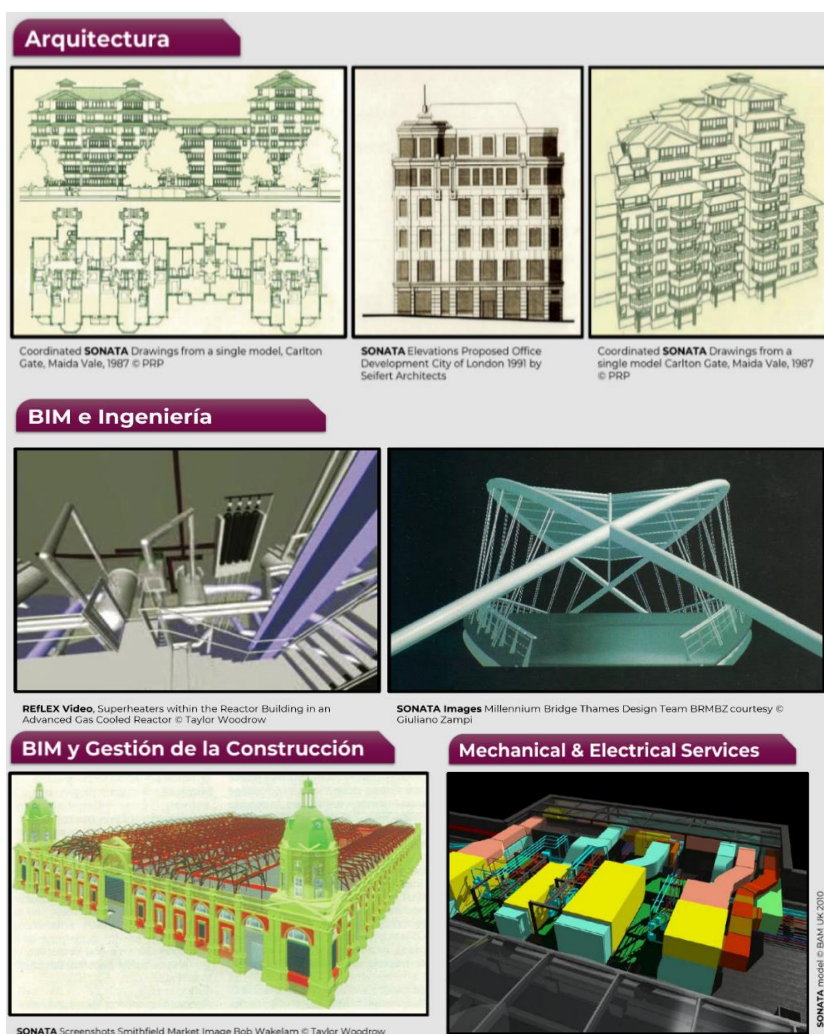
Arquitectura

Coordinated **SONATA** Drawings from a single model, Carlton Gate, Maida Vale, 1987 © PRP

**SONATA** Elevations Proposed Office Development City of London 1991 by Seifert Architects

Coordinated **SONATA** Drawings from a single model Carlton Gate, Maida Vale, 1987 © PRP

BIM e Ingeniería

**REfLEX Video**, Superheaters within the Reactor Building in an Advanced Gas Cooled Reactor © Taylor Woodrow

**SONATA Images** Millennium Bridge Thames Design Team BRMBZ courtesy © Giuliano Zampi

BIM y Gestión de la Construcción

Mechanical & Electrical Services

**SONATA** Screenshots Smithfield Market Image Bob Wakelam © Taylor Woodrow

**SONATA** model © BAM UK 2010